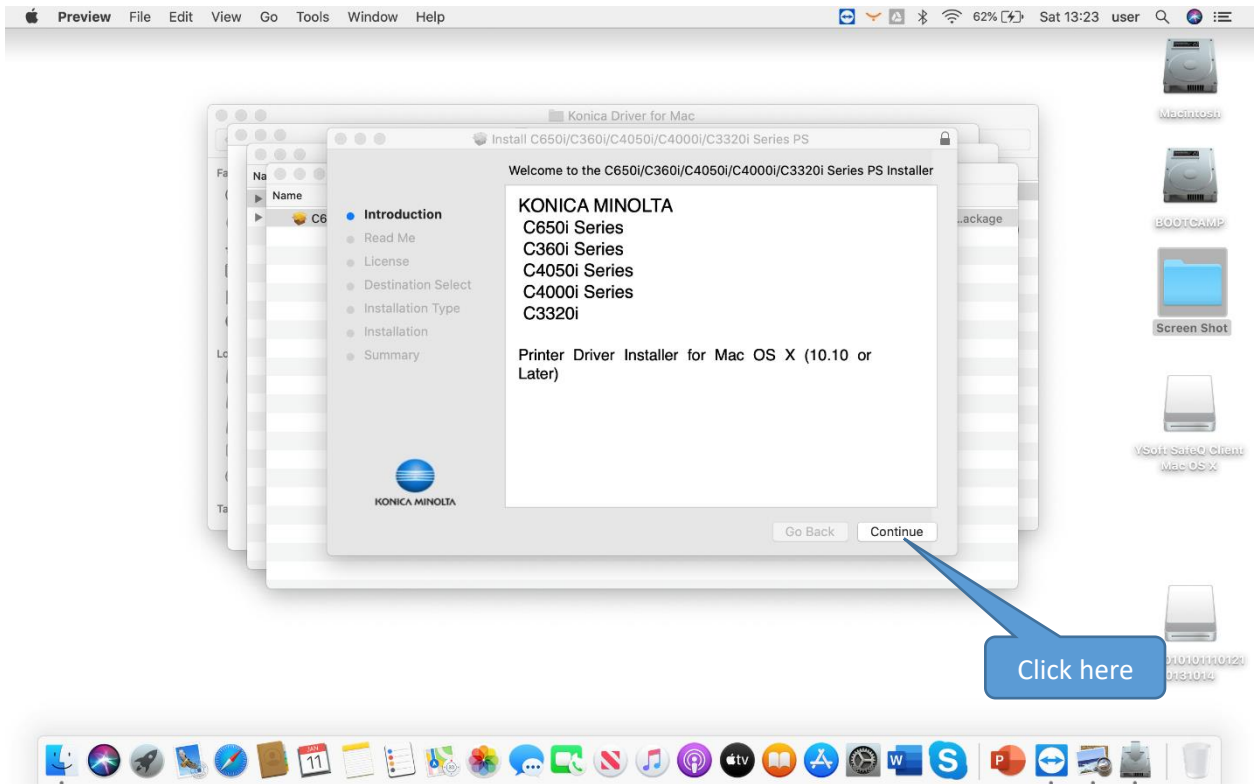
Preview File Edit View Go Tools Window Help

62% Sat 13:23 user

Macintosh

BOOTCAMP

Screen Shot

YSoft SafeQ Client Mac OS X

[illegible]010101110121 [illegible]0131014

Konica Driver for Mac

Install C650i/C360i/C4050i/C4000i/C3320i Series PS

Welcome to the C650i/C360i/C4050i/C4000i/C3320i Series PS Installer

Fa

Na

Name

C6

Lo

Ta

Lackage

Introduction
Read Me
License
Destination Select
Installation Type
Installation
Summary

KONICA MINOLTA
C650i Series
C360i Series
C4050i Series
C4000i Series
C3320i

Printer Driver Installer for Mac OS X (10.10 or Later)

KONICA MINOLTA

Go Back Continue

Click here

JUL 11